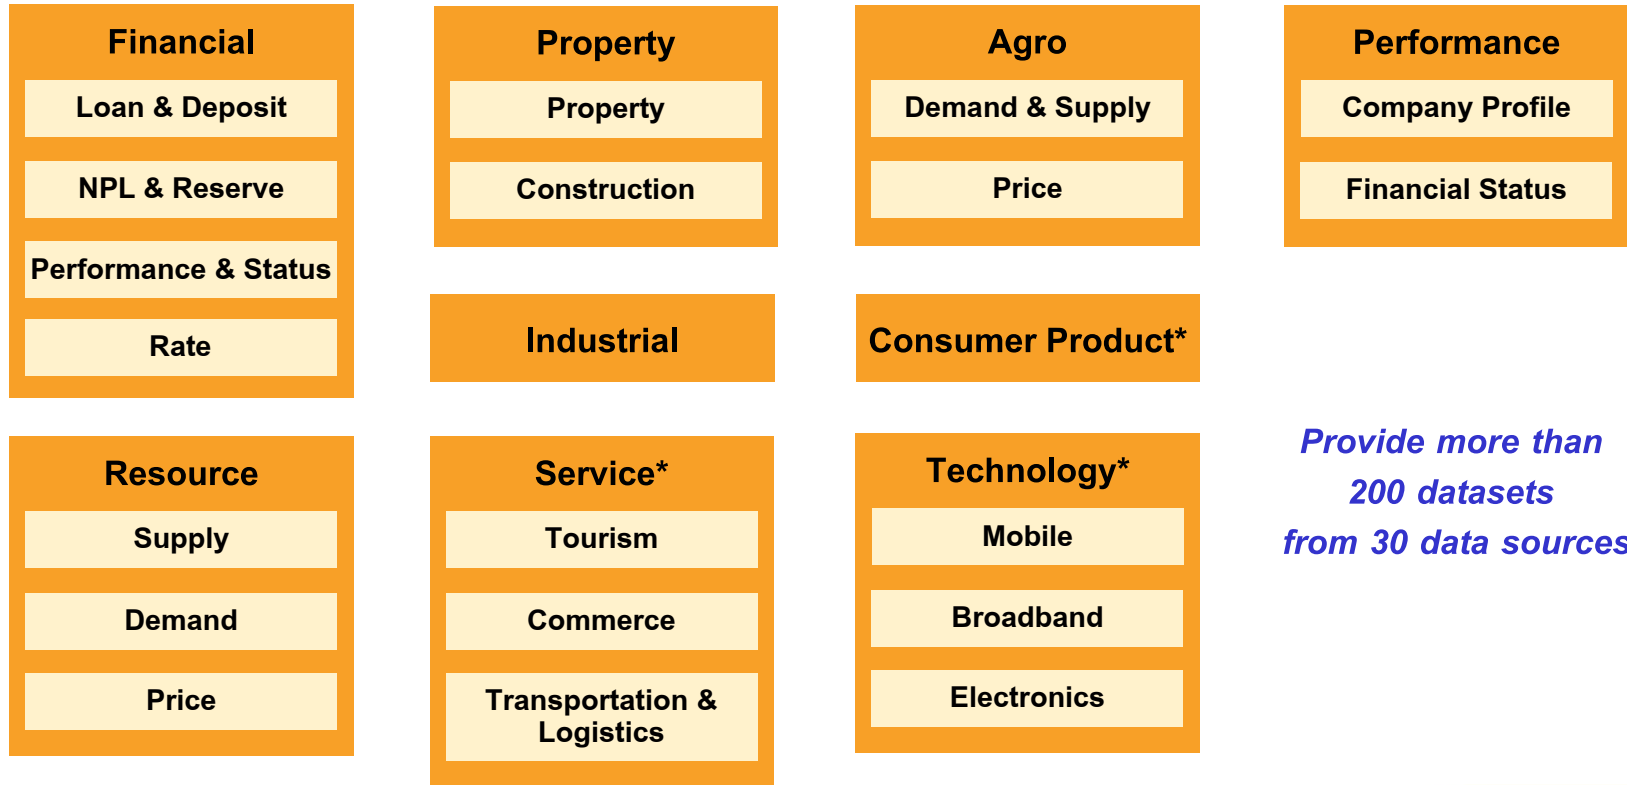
Financial
Loan & Deposit
NPL & Reserve
Performance & Status
Rate

Property
Property
Construction

Agro
Demand & Supply
Price

Performance
Company Profile
Financial Status

Industrial

Consumer Product*

Resource
Supply
Demand
Price

Service*
Tourism
Commerce
Transportation & Logistics

Technology*
Mobile
Broadband
Electronics

Provide more than 200 datasets from 30 data sources